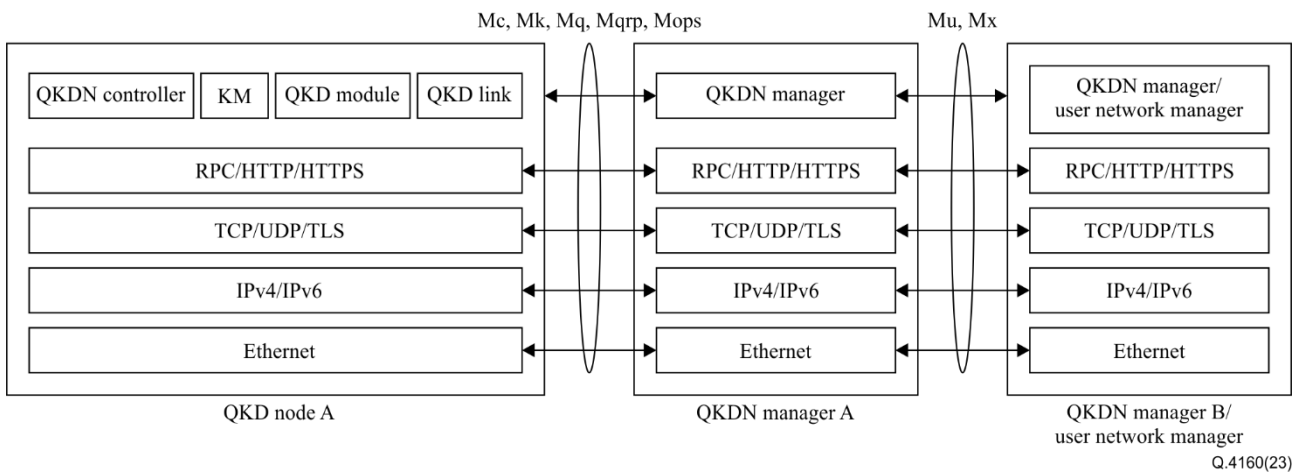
Mc, Mk, Mq, Mqrp, Mops

Mu, Mx

QKDN controller

KM

QKD module

QKD link

QKDN manager

QKDN manager/ user network manager

RPC/HTTP/HTTPS

RPC/HTTP/HTTPS

RPC/HTTP/HTTPS

TCP/UDP/TLS

TCP/UDP/TLS

TCP/UDP/TLS

IPv4/IPv6

IPv4/IPv6

IPv4/IPv6

Ethernet

Ethernet

Ethernet

QKD node A

QKDN manager A

QKDN manager B/ user network manager

Q.4160(23)